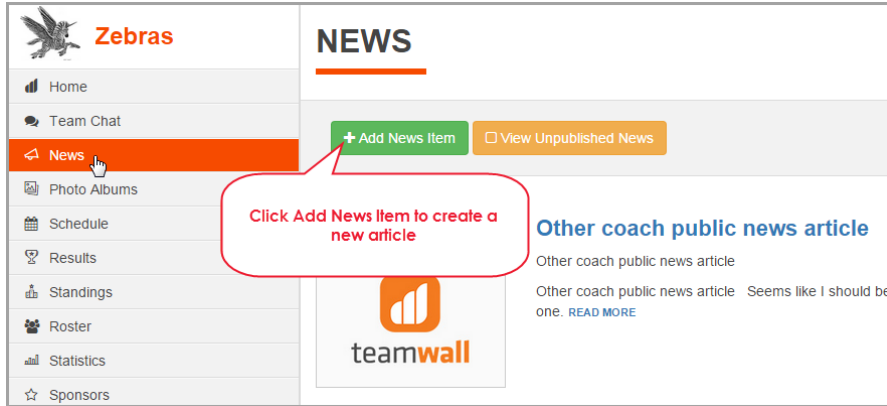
Zebras

Home
Team Chat
News
Photo Albums
Schedule
Results
Standings
Roster
Statistics
Sponsors

NEWS

+ Add News Item
View Unpublished News

Click Add News Item to create a new article

Other coach public news article

Other coach public news article

Other coach public news article Seems like I should be one. READ MORE

teamwall